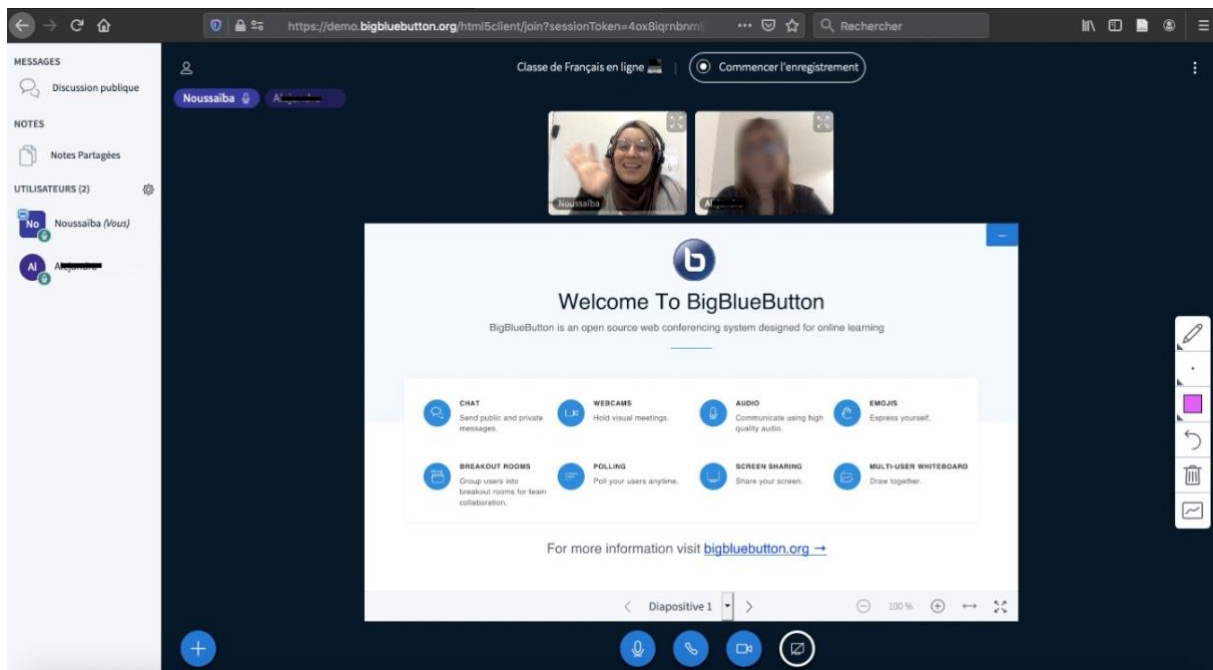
https://demo.bigbluebutton.org/html5client/join?sessionToken=4ox8iqrnbnm

Rechercher

MESSAGES

Discussion publique

NOTES

Notes Partagées

UTILISATEURS (2)

No Noussaïba (Vous)

Al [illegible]

Classe de Français en ligne | Commencer l'enregistrement

Noussaïba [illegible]

Noussaïba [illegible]

Welcome To BigBlueButton

BigBlueButton is an open source web conferencing system designed for online learning

CHAT
Send public and private messages.

WEBCAMS
Hold visual meetings.

AUDIO
Communicate using high quality audio.

EMOJIS
Express yourself.

BREAKOUT ROOMS
Group users into breakout rooms for team collaboration.

POLLING
Poll your users anytime.

SCREEN SHARING
Share your screen.

MULTI-USER WHITEBOARD
Draw together.

For more information visit bigbluebutton.org →

Diapositive 1

100 %